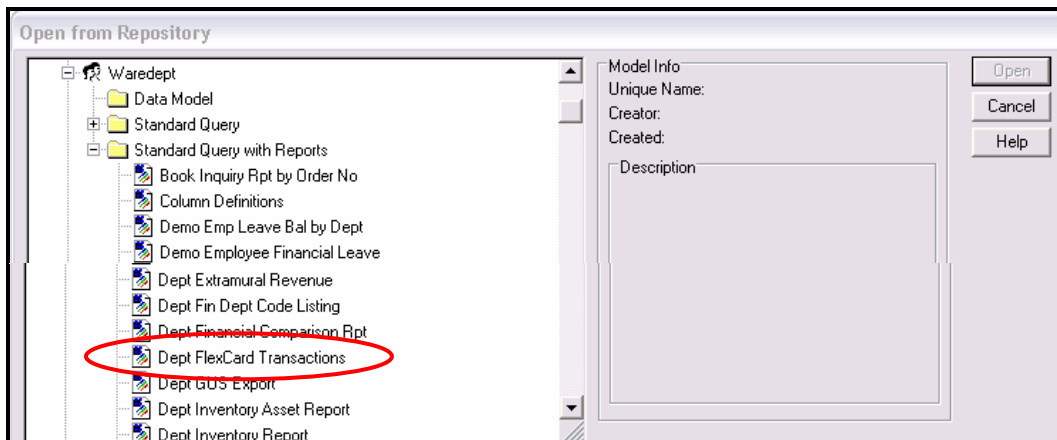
Open from Repository

Waredept
Data Model
Standard Query
Standard Query with Reports
Book Inquiry Rpt by Order No
Column Definitions
Demo Emp Leave Bal by Dept
Demo Employee Financial Leave
Dept Extramural Revenue
Dept Fin Dept Code Listing
Dept Financial Comparison Rpt
Dept FlexCard Transactions
Dept GUS Export
Dept Inventory Asset Report
Dept Inventory Report

Model Info
Unique Name:
Creator:
Created:
Description

Open
Cancel
Help